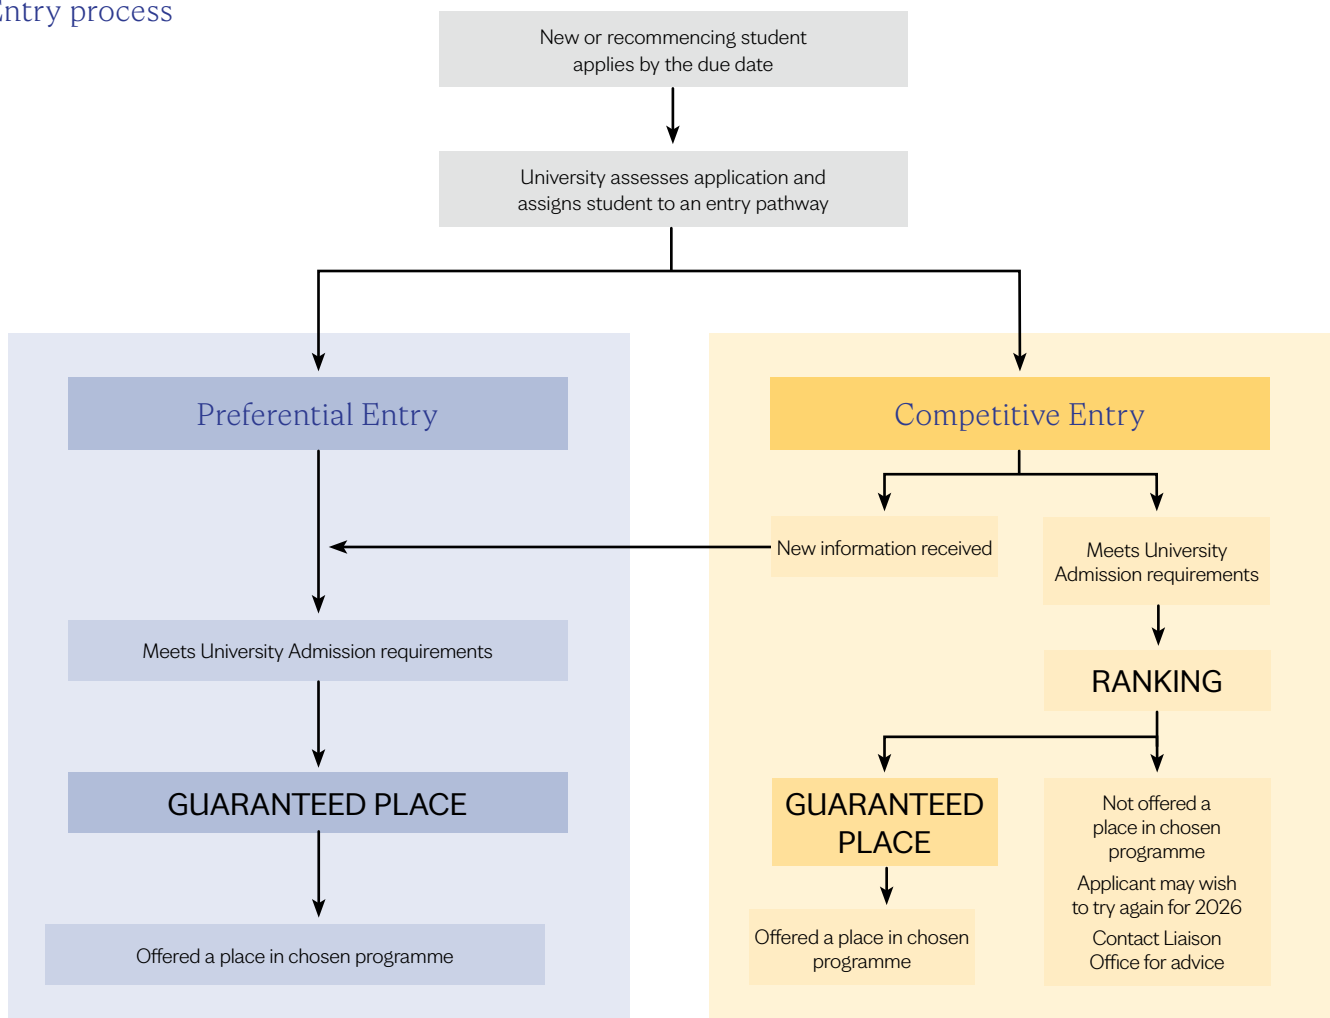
ntry process

New or recommencing student applies by the due date

University assesses application and assigns student to an entry pathway

Preferential Entry

Meets University Admission requirements

GUARANTEED PLACE

Offered a place in chosen programme

Competitive Entry

New information received

Meets University Admission requirements

RANKING

GUARANTEED PLACE

Offered a place in chosen programme

Not offered a place in chosen programme

Applicant may wish to try again for 2026

Contact Liaison Office for advice